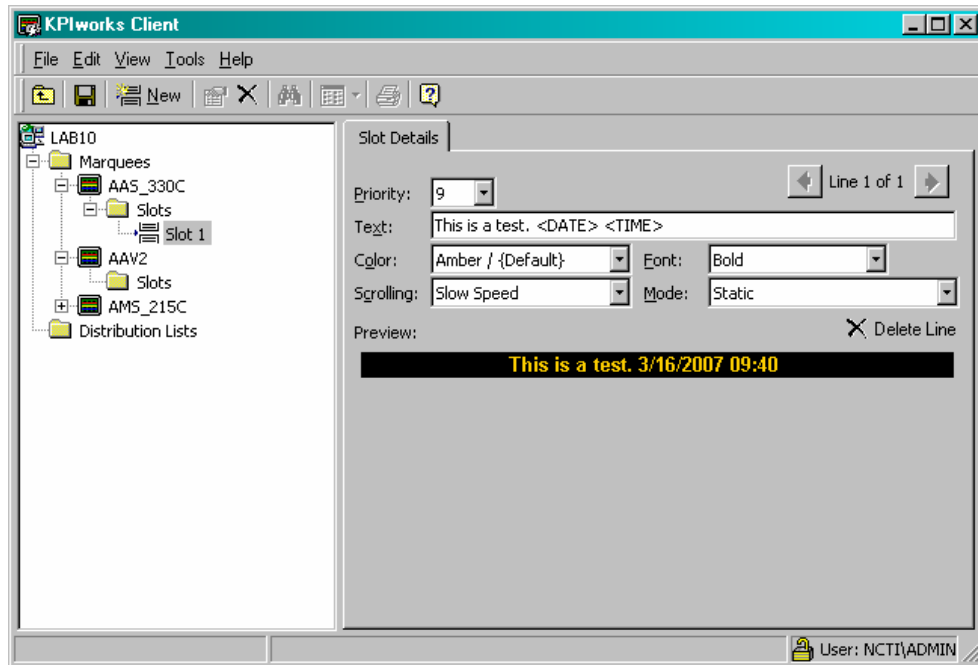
KPIworks Client

File Edit View Tools Help

New

LAB10
Marquees
AAS_330C
Slots
Slot 1
AAV2
Slots
AMS_215C
Distribution Lists

Slot Details

Priority: 9
Line 1 of 1
Text: This is a test. <DATE> <TIME>
Color: Amber / {Default}
Font: Bold
Scrolling: Slow Speed
Mode: Static
Preview:
Delete Line
This is a test. 3/16/2007 09:40

User: NCTI\ADMIN